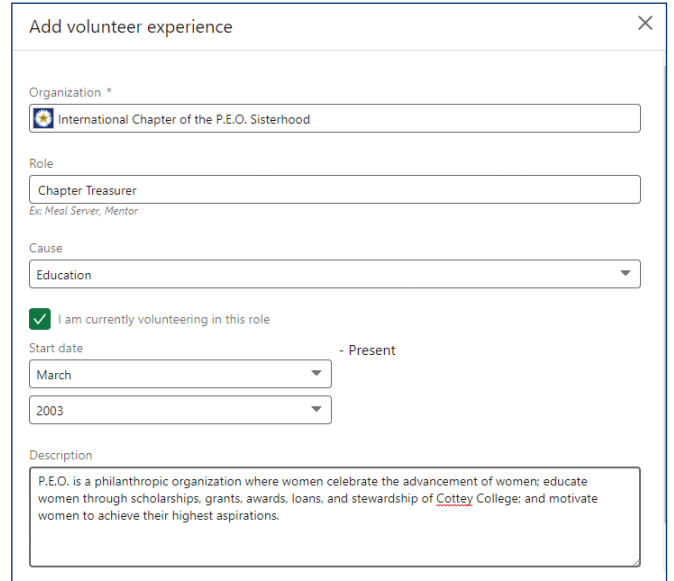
Add volunteer experience

×

Organization *

International Chapter of the P.E.O. Sisterhood

Role

Chapter Treasurer

Ex: Meal Server, Mentor

Cause

Education

I am currently volunteering in this role

Start date

- Present

March

2003

Description

P.E.O. is a philanthropic organization where women celebrate the advancement of women; educate women through scholarships, grants, awards, loans, and stewardship of Cottey College; and motivate women to achieve their highest aspirations.